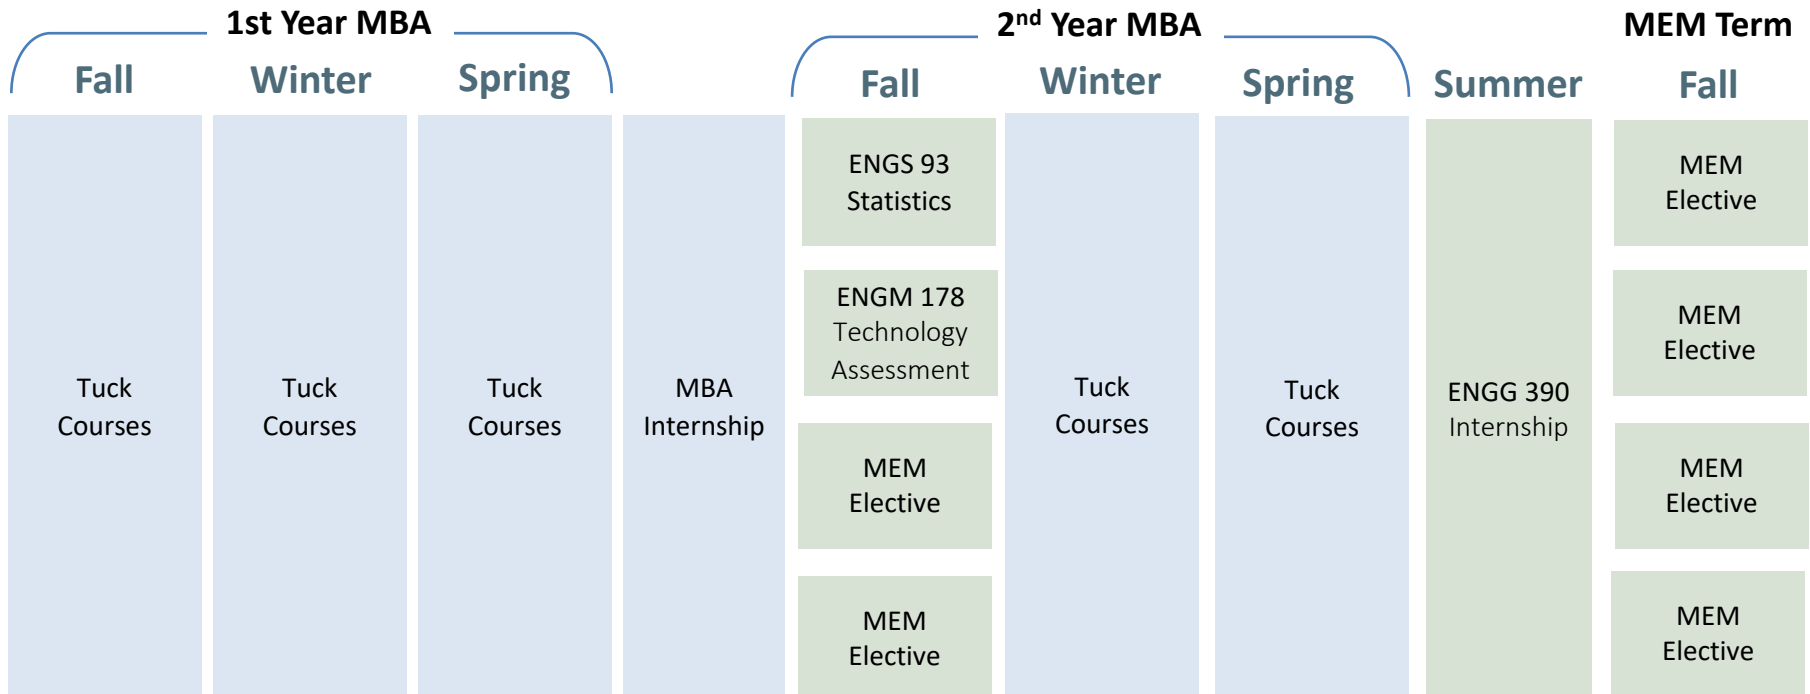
1st Year MBA

| Fall | Winter | Spring | | Fall | Winter | Spring | Summer | Fall |
|---|---|---|---|---|---|---|---|---|
| Tuck Courses | Tuck Courses | Tuck Courses | MBA Internship | ENGS 93 Statistics<br>ENGM 178 Technology Assessment<br>MEM Elective<br>MEM Elective | Tuck Courses | Tuck Courses | ENGG 390 Internship | MEM Elective<br>MEM Elective<br>MEM Elective<br>MEM Elective |

2nd Year MBA

MEM Term